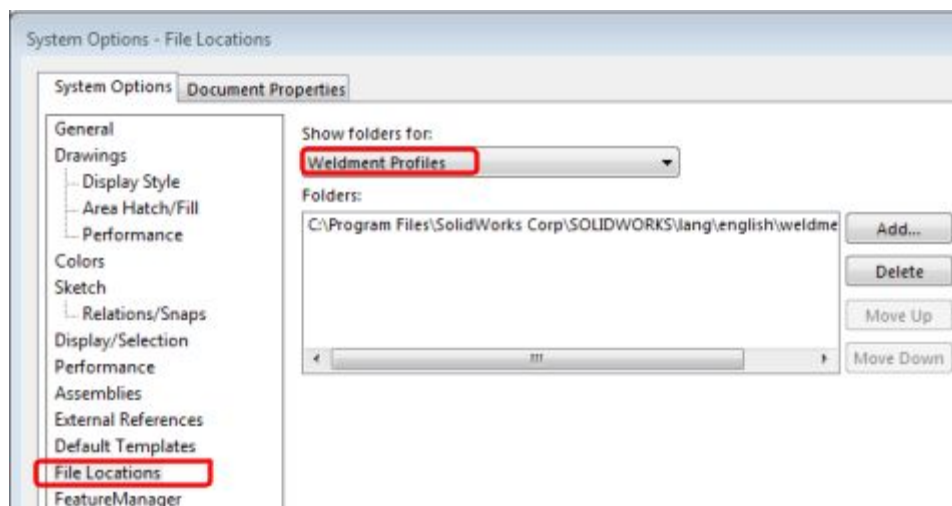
System Options - File Locations

System Options | Document Properties

General
Drawings
Display Style
Area Hatch/Fill
Performance
Colors
Sketch
Relations/Snaps
Display/Selection
Performance
Assemblies
External References
Default Templates
File Locations
FeatureManager

Show folders for:
Weldment Profiles
Folders:
C:\Program Files\SolidWorks Corp\SOLIDWORKS\lang\english\weldme

Add...
Delete
Move Up
Move Down